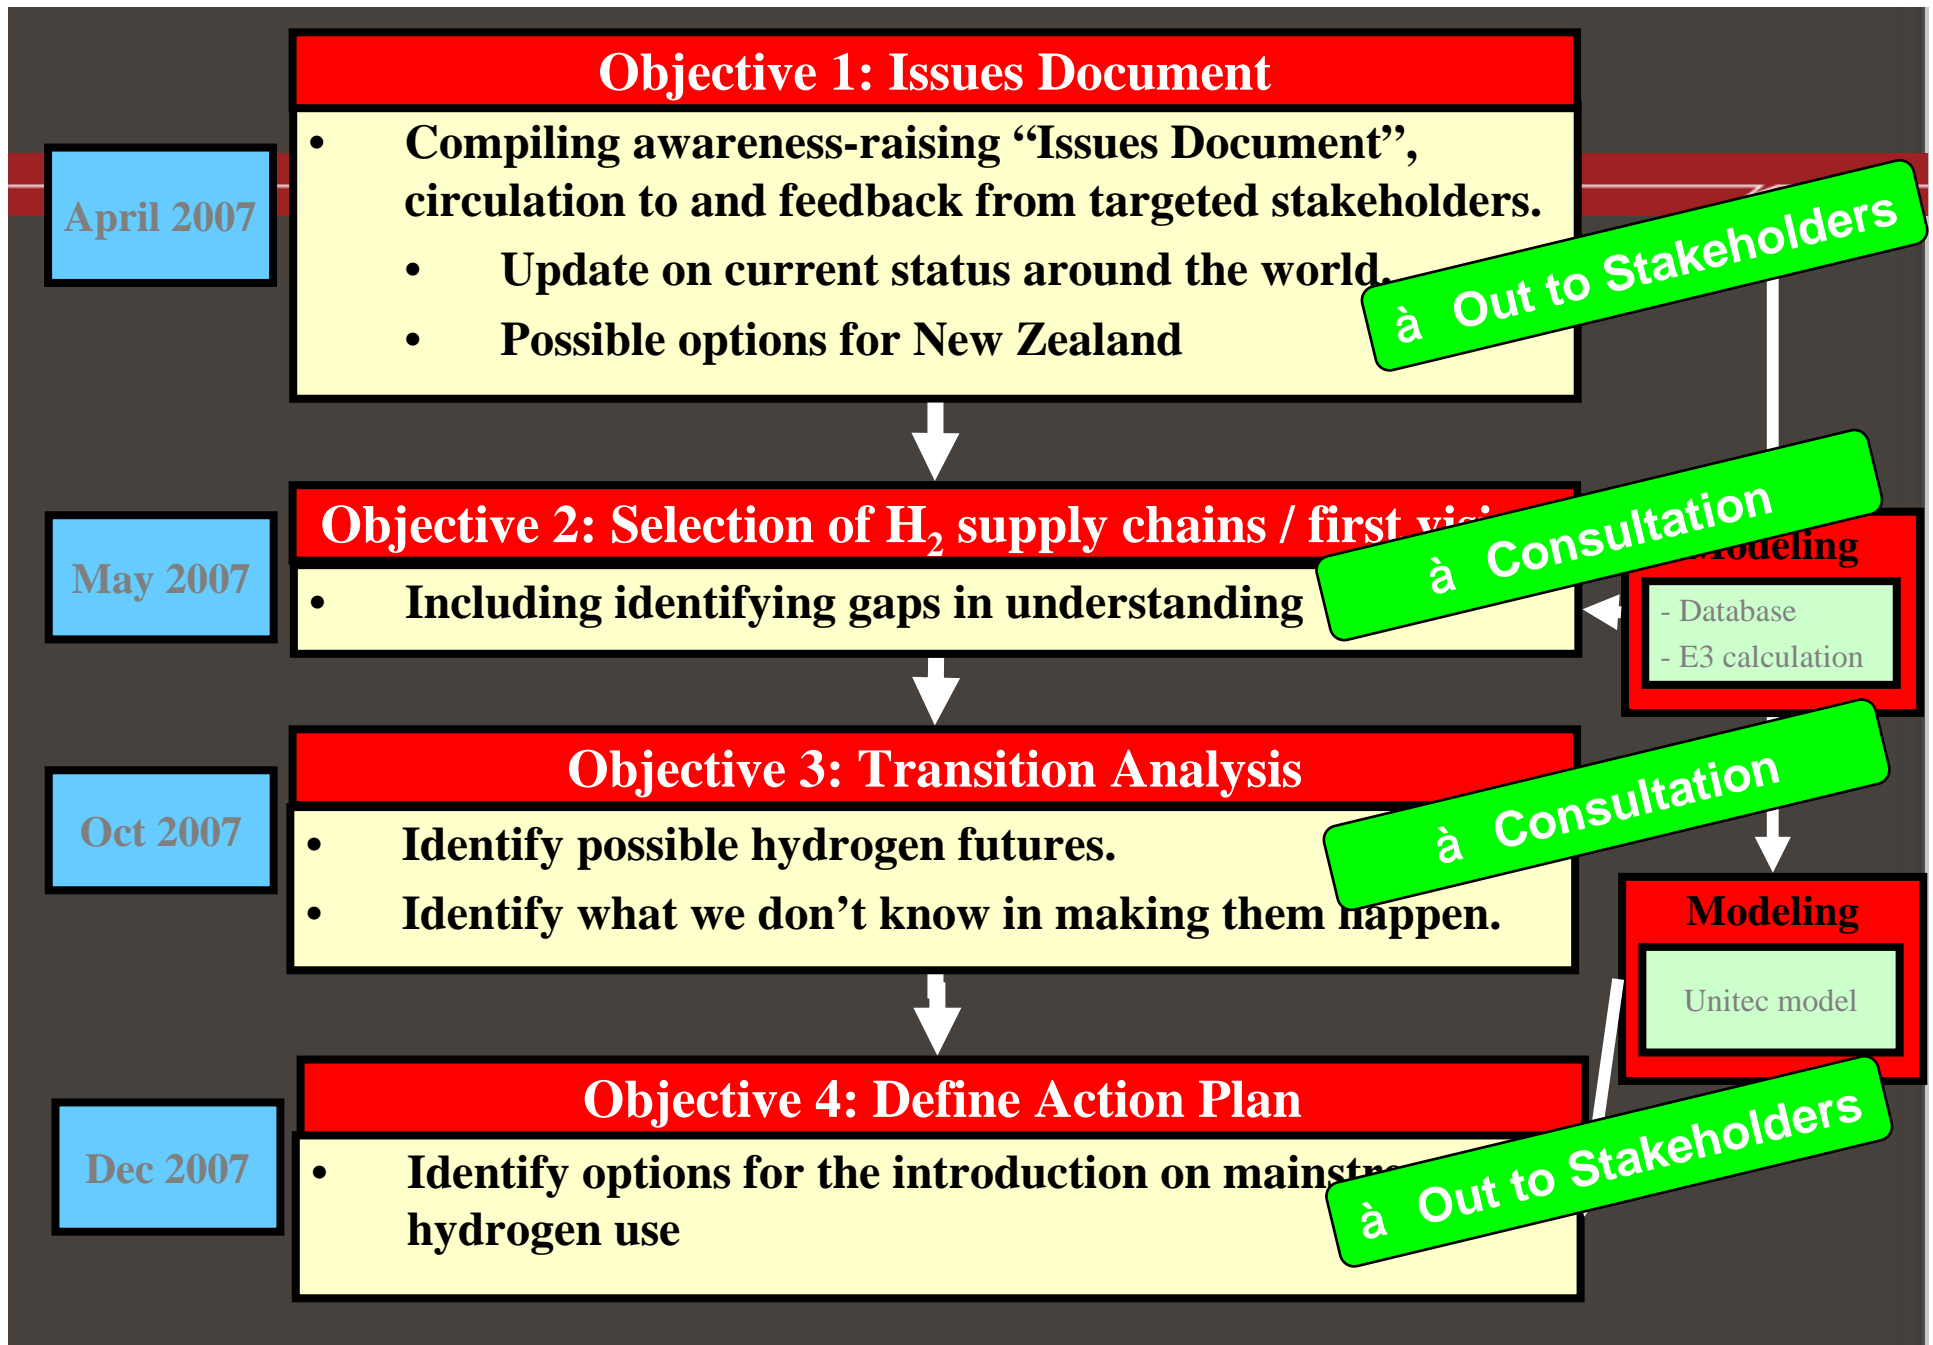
April 2007

Objective 1: Issues Document

• Compiling awareness-raising “Issues Document”, circulation to and feedback from targeted stakeholders.

• Update on current status around the world.

• Possible options for New Zealand

à Out to Stakeholders

May 2007

Objective 2: Selection of $H_2$ supply chains / first visi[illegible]

• Including identifying gaps in understanding

à Consultation

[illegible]odeling

- Database

- E3 calculation

Oct 2007

Objective 3: Transition Analysis

• Identify possible hydrogen futures.

• Identify what we don’t know in making them happen.

à Consultation

Modeling

Unitec model

Dec 2007

Objective 4: Define Action Plan

• Identify options for the introduction on mainstr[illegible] hydrogen use

à Out to Stakeholders